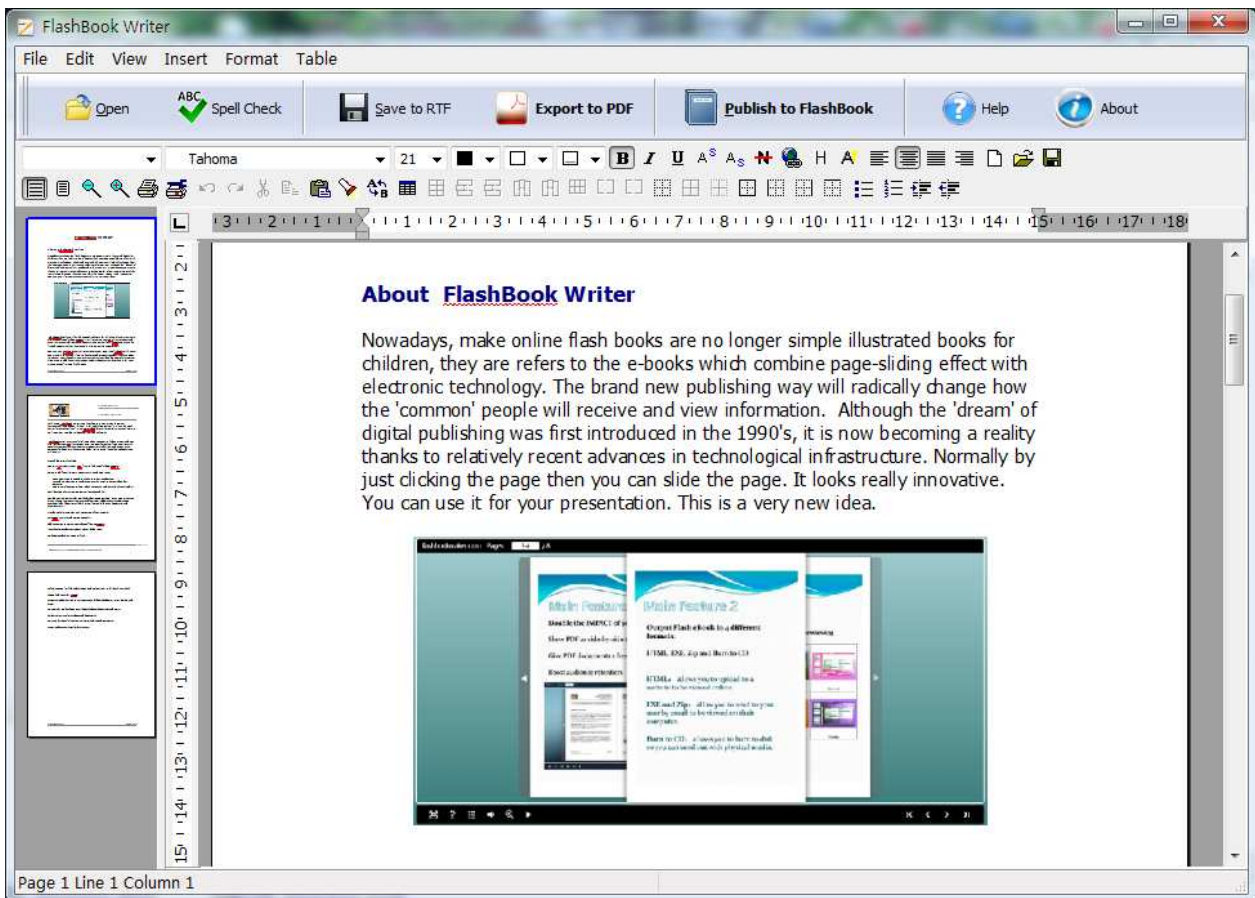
FlashBook Writer

File Edit View Insert Format Table

Open ABC Spell Check Save to RTF Export to PDF Publish to FlashBook Help About

Tahoma 21 B I U H A

About FlashBook Writer

Nowadays, make online flash books are no longer simple illustrated books for children, they are refers to the e-books which combine page-sliding effect with electronic technology. The brand new publishing way will radically change how the 'common' people will receive and view information. Although the 'dream' of digital publishing was first introduced in the 1990's, it is now becoming a reality thanks to relatively recent advances in technological infrastructure. Normally by just clicking the page then you can slide the page. It looks really innovative. You can use it for your presentation. This is a very new idea.

Main Feature Main Feature 2

Output Flash eBook to a different formats

HTML, EXE, Zip and Burn to CD

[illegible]

Page 1 Line 1 Column 1